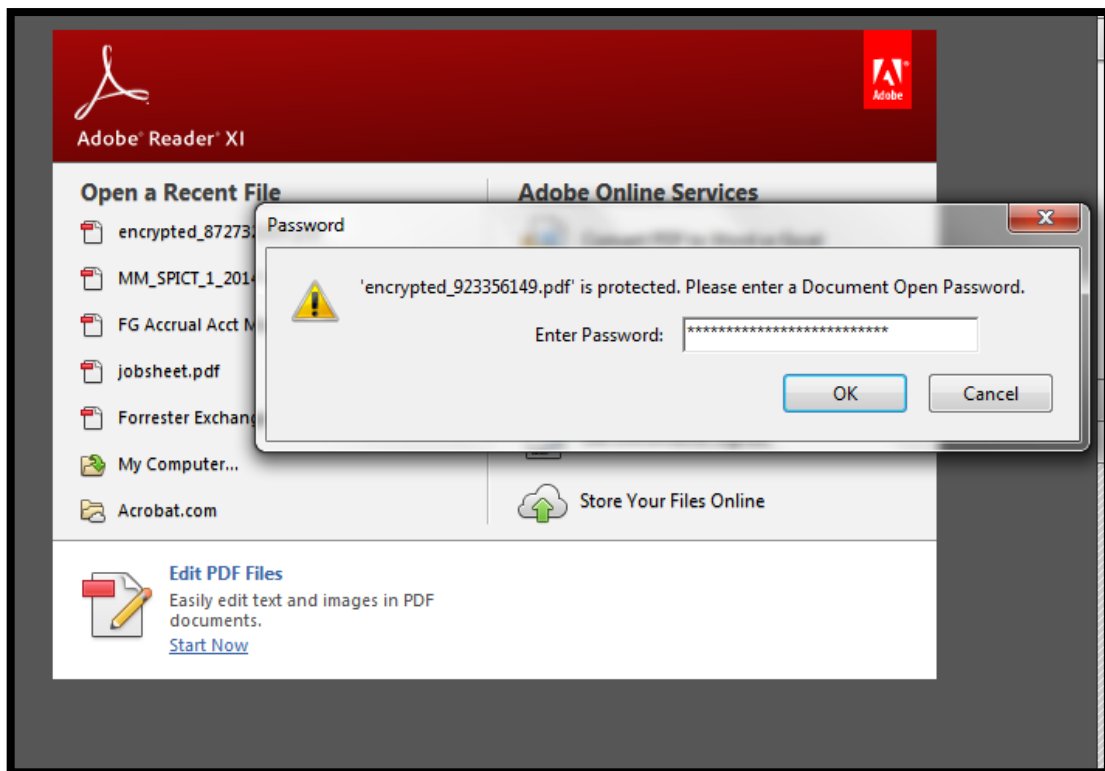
Adobe® Reader® XI

Adobe

Open a Recent File

encrypted_87273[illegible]

MM_SPICT_1_201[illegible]

FG Accrual Acct M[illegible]

jobsheet.pdf

Forrester Exchang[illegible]

My Computer...

Acrobat.com

Adobe Online Services

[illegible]

Store Your Files Online

Password

'encrypted_923356149.pdf' is protected. Please enter a Document Open Password.

Enter Password: ***************************

OK

Cancel

Edit PDF Files

Easily edit text and images in PDF documents.

Start Now